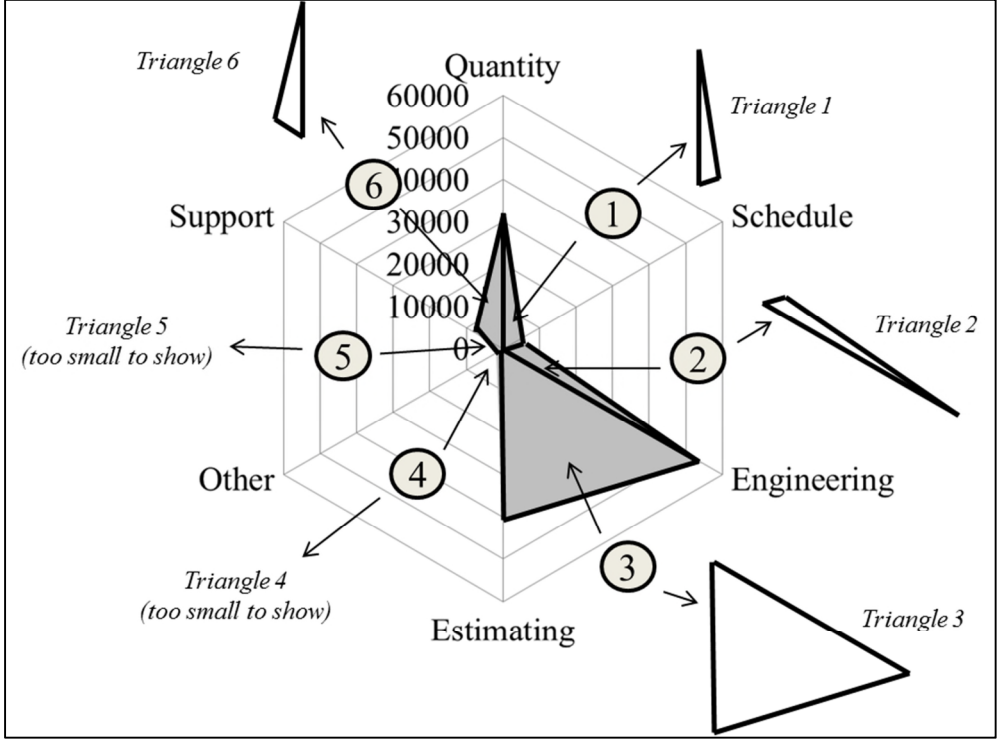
Triangle 6

Quantity

60000
50000
40000
30000
20000
10000
0

Triangle 1

Schedule

Support

Triangle 5
(too small to show)

Triangle 2

Other

Engineering

Triangle 4
(too small to show)

Estimating

Triangle 3

1
2
3
4
5
6